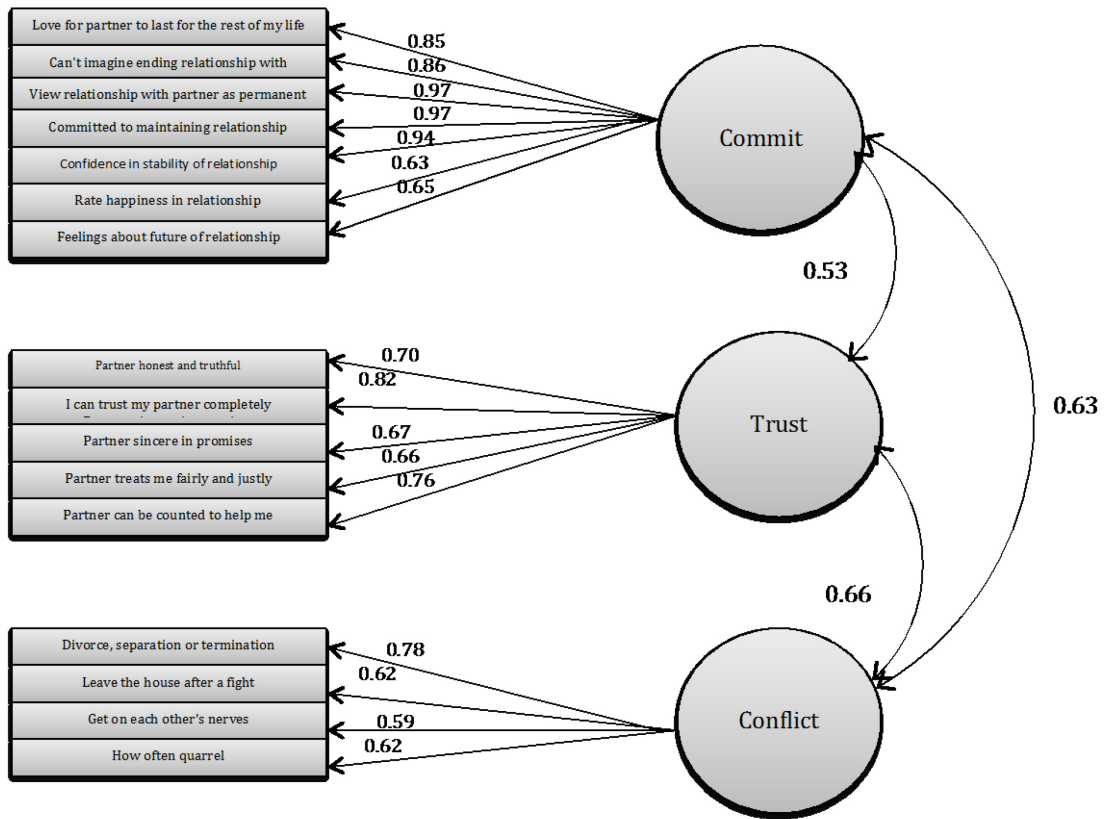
Love for partner to last for the rest of my life
Can't imagine ending relationship with
View relationship with partner as permanent
Committed to maintaining relationship
Confidence in stability of relationship
Rate happiness in relationship
Feelings about future of relationship

0.85
0.86
0.97
0.97
0.94
0.63
0.65

Commit

0.53

0.63

Partner honest and truthful
I can trust my partner completely
Partner sincere in promises
Partner treats me fairly and justly
Partner can be counted to help me

0.70
0.82
0.67
0.66
0.76

Trust

0.66

Divorce, separation or termination
Leave the house after a fight
Get on each other's nerves
How often quarrel

0.78
0.62
0.59
0.62

Conflict